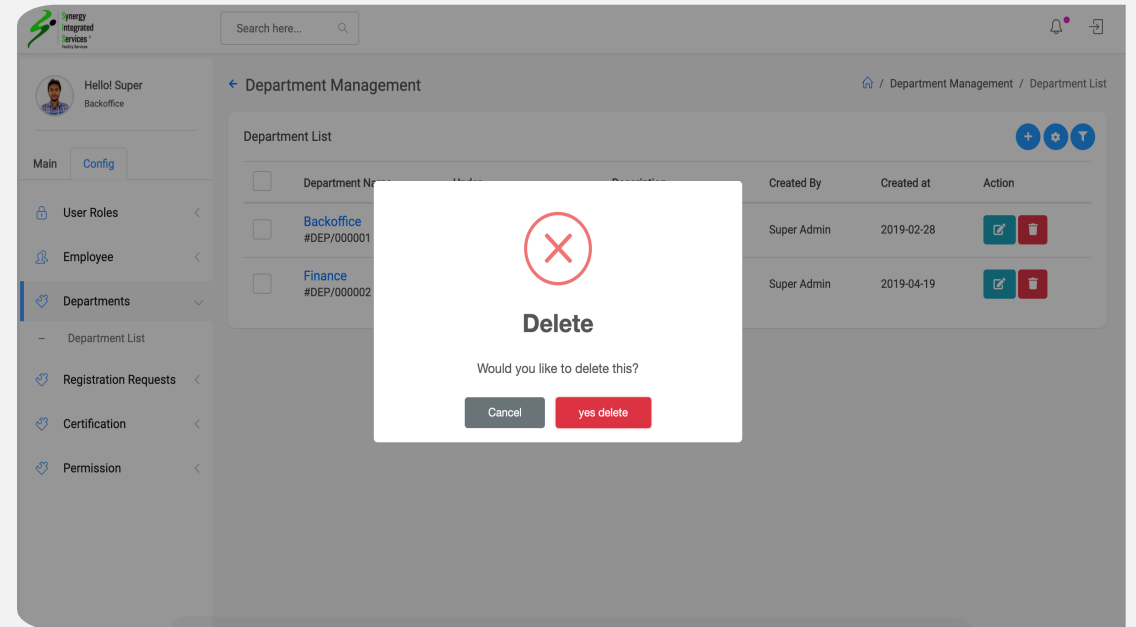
Synergy Integrated Services
Facility Services

Search here...

Hello! Super
Backoffice

Main Config

User Roles
Employee
Departments
– Department List
Registration Requests
Certification
Permission

← Department Management

Department Management / Department List

Department List

| | Department Na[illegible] | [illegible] | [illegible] | Created By | Created at | Action |
|---|---|---|---|---|---|---|
| | Backoffice #DEP/000001 | | | Super Admin | 2019-02-28 | |
| | Finance #DEP/000002 | | | Super Admin | 2019-04-19 | |

Delete

Would you like to delete this?

Cancel yes delete